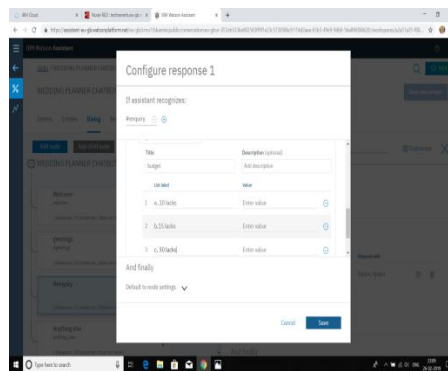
IBM Watson Assistant

Configure response 1

If assistant recognizes:

#enquiry

Title
budget

Description (optional)
Add description

List label

Value

1 rs.10 lacks
Enter value

2 rs.15 lacks
Enter value

3 rs.30 lacks
Enter value

And finally

Default to node settings

Cancel
Save

WEDDING PLANNER CHATBOT

Welcome

greetings

#enquiry

Anything else

Type here to search